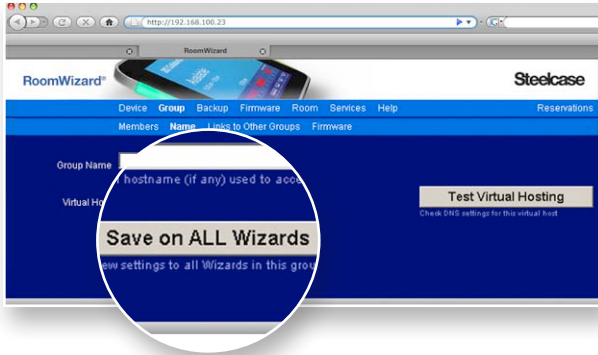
http://192.168.100.23

RoomWizard

RoomWizard®

Steelcase

Device Group Backup Firmware Room Services Help Reservations

Members Name Links to Other Groups Firmware

Group Name

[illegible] hostname (if any) used to acc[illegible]

Virtual Ho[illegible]

Test Virtual Hosting

Check DNS settings for this virtual host

Save on ALL Wizards

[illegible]ew settings to all Wizards in this grou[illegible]